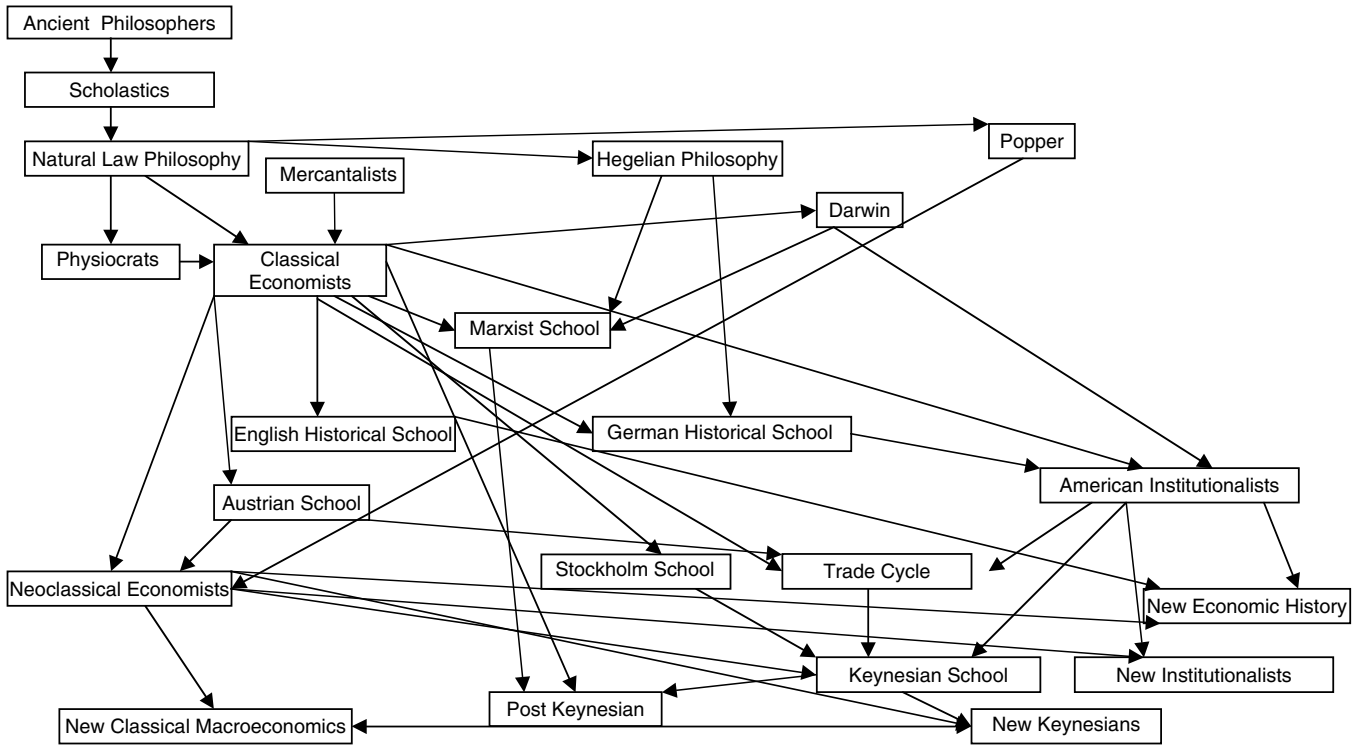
Ancient Philosophers

Scholastics

Natural Law Philosophy

Popper

Hegelian Philosophy

Mercantalists

Darwin

Physiocrats

Classical Economists

Marxist School

English Historical School

German Historical School

American Institutionalists

Austrian School

Stockholm School

Trade Cycle

Neoclassical Economists

New Economic History

Keynesian School

New Institutionalists

Post Keynesian

New Classical Macroeconomics

New Keynesians